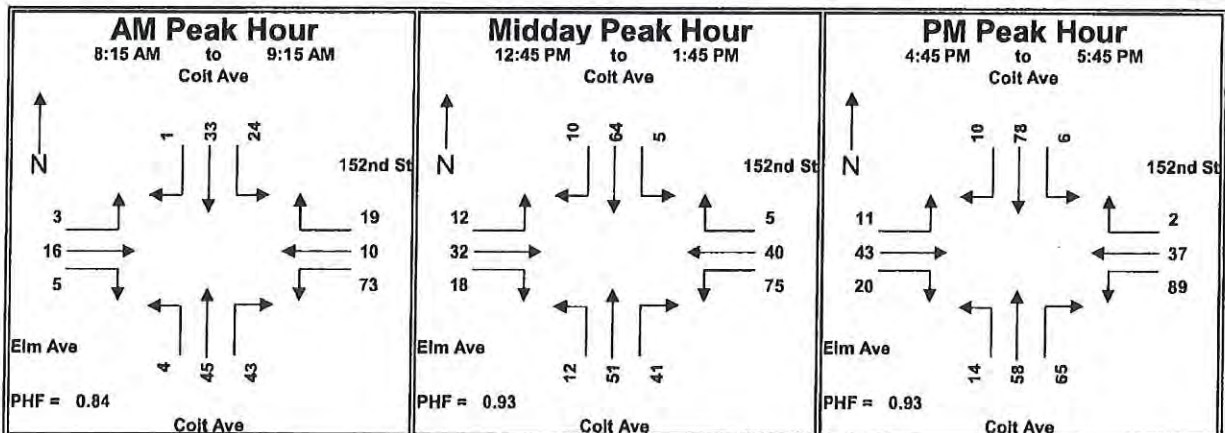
AM Peak Hour
8:15 AM to 9:15 AM
Colt Ave

N

1 33 24

152nd St

3
16
5

19
10
73

Elm Ave

4 45 43

PHF = 0.84

Colt Ave

Midday Peak Hour
12:45 PM to 1:45 PM
Colt Ave

N

10 64 5

152nd St

12
32
18

5
40
75

Elm Ave

12 51 41

PHF = 0.93

Colt Ave

PM Peak Hour
4:45 PM to 5:45 PM
Colt Ave

N

10 78 6

152nd St

11
43
20

2
37
89

Elm Ave

14 58 65

PHF = 0.93

Colt Ave